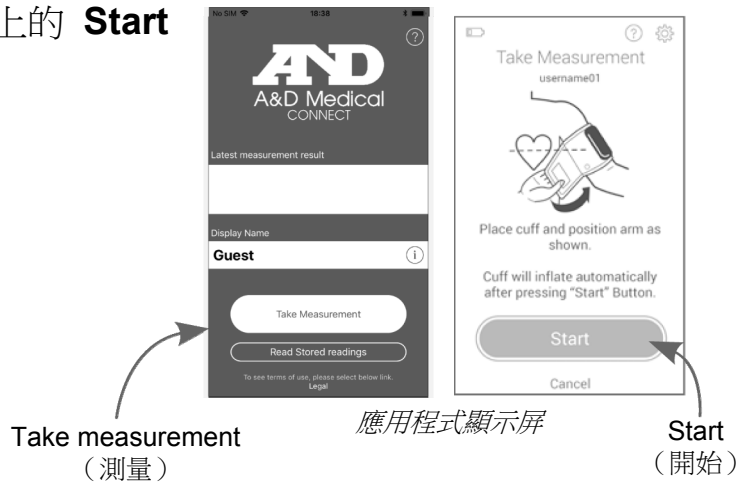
上的 **Start**

No SIM 18:38

?

A&D Medical CONNECT

Latest measurement result

Display Name

Guest

i

Take Measurement

Read Stored readings

To see terms of use, please select below link. Legal

? 

Take Measurement

username01

Place cuff and position arm as shown.

Cuff will inflate automatically after pressing "Start" Button.

Start

Cancel

Take measurement
（測量）

應用程式顯示屏

Start
（開始）